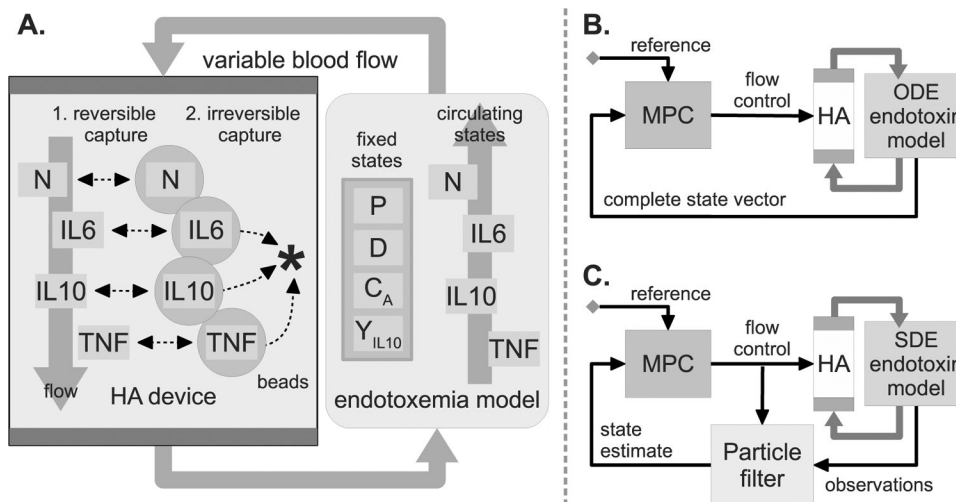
A.

variable blood flow

1. reversible capture

2. irreversible capture

N

N

IL6

IL6

IL10

IL10

*

TNF

TNF

beads

flow

HA device

fixed states

P

D

$C_A$

$Y_{IL10}$

circulating states

N

IL6

IL10

TNF

endotoxemia model

B.

reference

MPC

flow control

HA

ODE endotoxi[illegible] model

complete state vector

C.

reference

MPC

flow control

HA

SDE endotoxi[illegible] model

state estimate

Particle filter

observations